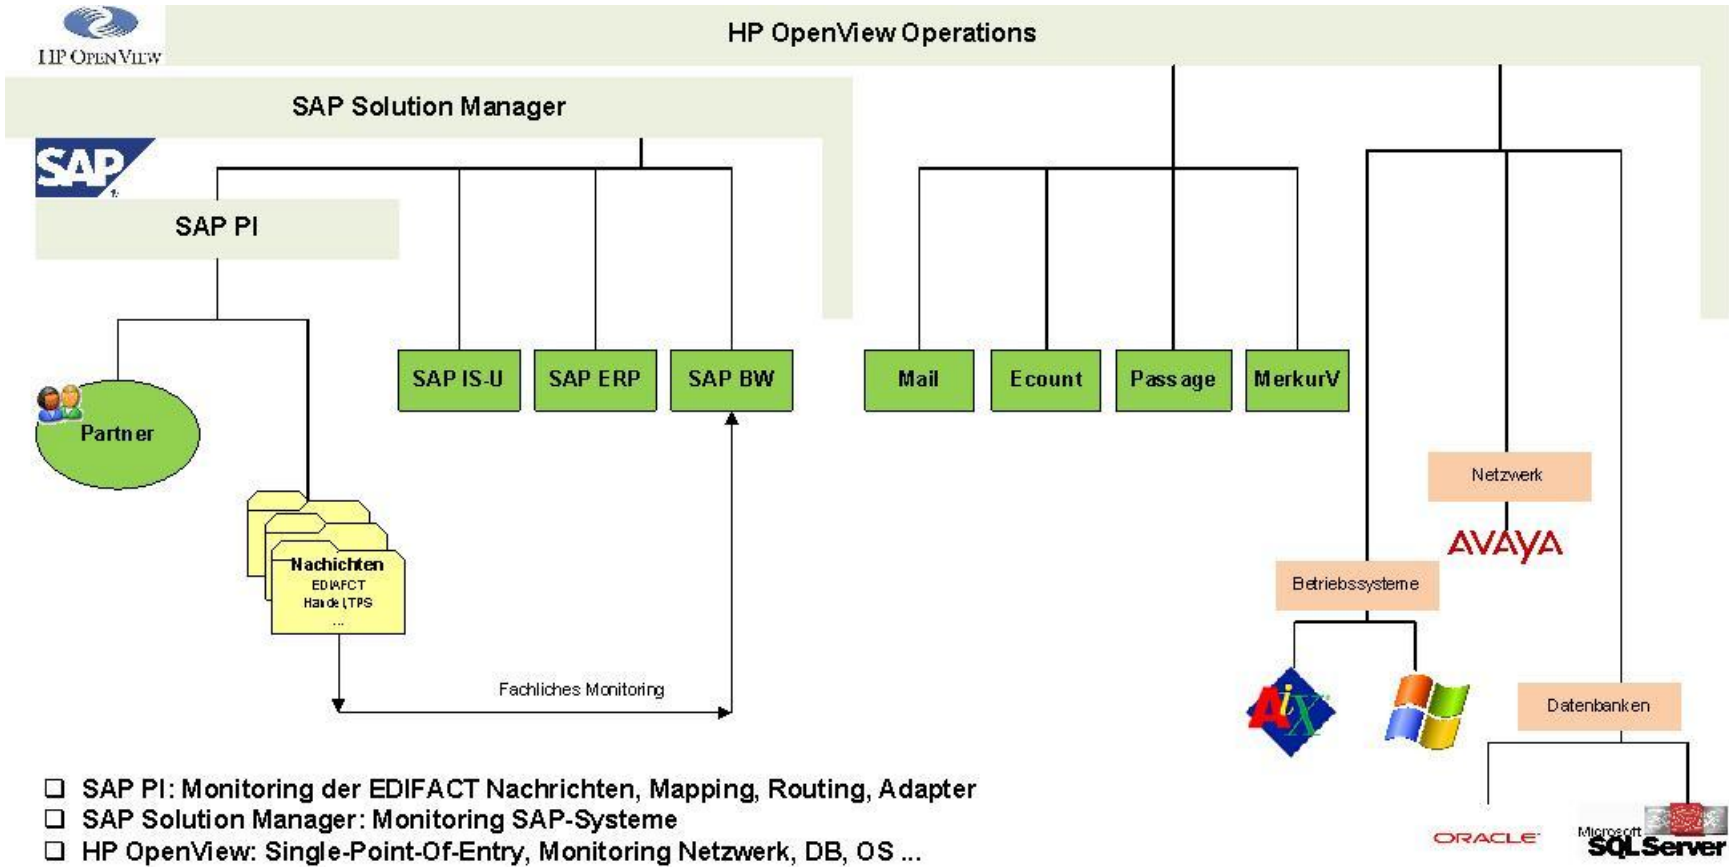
HP OPENVIEW

HP OpenView Operations

SAP Solution Manager

SAP

SAP PI

Partner

SAP IS-U

SAP ERP

SAP BW

Mail

Ecount

Passage

MerkurV

Netzwerk

AVAYA

Betriebssysteme

Nachrichten
EDIFACT
Handel,TPS
...

Fachliches Monitoring

AIX

Datenbanken

ORACLE

Microsoft SQLServer

❑ SAP PI: Monitoring der EDIFACT Nachrichten, Mapping, Routing, Adapter
❑ SAP Solution Manager: Monitoring SAP-Systeme
❑ HP OpenView: Single-Point-Of-Entry, Monitoring Netzwerk, DB, OS ...